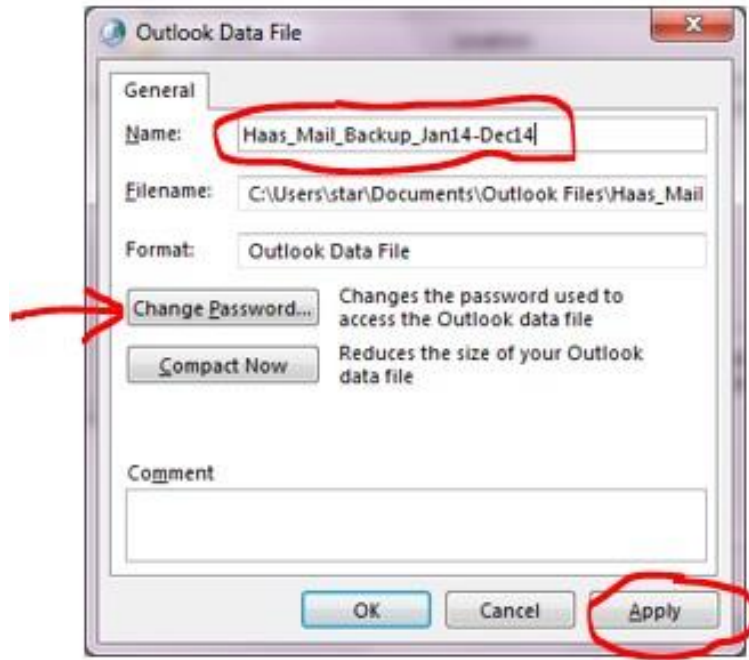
Outlook Data File

General

Name: Haas_Mail_Backup_Jan14-Dec14

Filename: C:\Users\star\Documents\Outlook Files\Haas_Mail

Format: Outlook Data File

Change Password... Changes the password used to access the Outlook data file

Compact Now Reduces the size of your Outlook data file

Comment

OK Cancel Apply